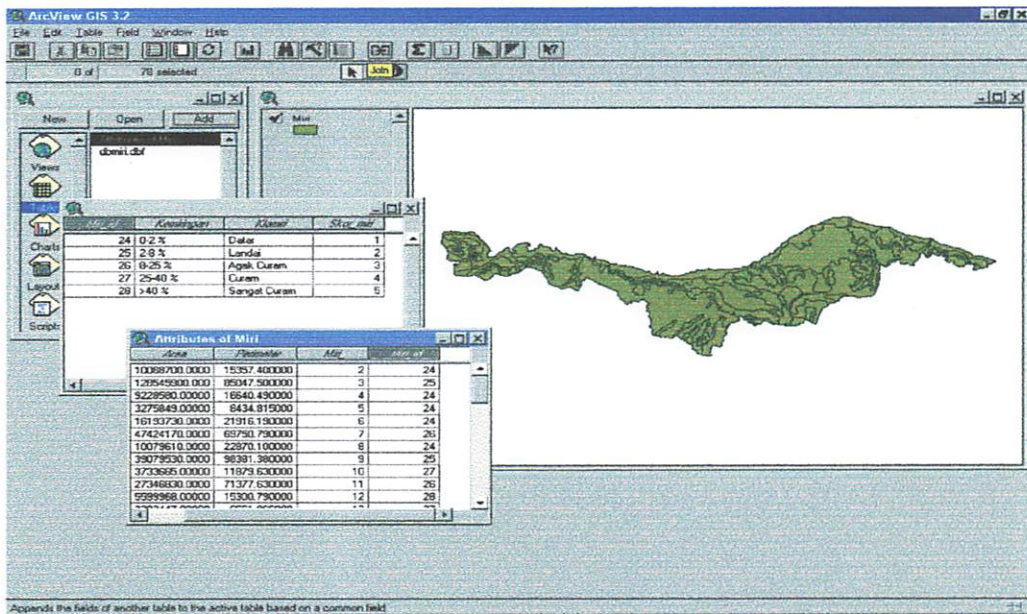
ArcView GIS 3.2

File Edit Table Field Window Help

0 of 70 selected

Join

New Open Add

dbmiri.dbf

Views

Tables

Charts

Layouts

Scripts

Miri

| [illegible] | Kemiringan | Klasel | Skor_mir |
|---|---|---|---|
| 24 | 0-2 % | Datar | 1 |
| 25 | 2-8 % | Landai | 2 |
| 26 | 8-25 % | Agak Curam | 3 |
| 27 | 25-40 % | Curam | 4 |
| 28 | >40 % | Sangat Curam | 5 |

Attributes of Miri

| Area | Perimeter | Miri | Miri_id |
|---|---|---|---|
| 10068700.0000 | 15357.400000 | 2 | 24 |
| 128545900.000 | 85047.500000 | 3 | 25 |
| 9228580.00000 | 16640.490000 | 4 | 24 |
| 3275849.00000 | 8434.815000 | 5 | 24 |
| 16193730.0000 | 21916.190000 | 6 | 24 |
| 47424170.0000 | 65750.790000 | 7 | 26 |
| 10079610.0000 | 22870.100000 | 8 | 24 |
| 39079530.0000 | 98381.380000 | 9 | 25 |
| 3733665.00000 | 11879.630000 | 10 | 27 |
| 27346830.0000 | 71377.630000 | 11 | 26 |
| 5599968.00000 | 15300.790000 | 12 | 28 |
| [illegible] | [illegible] | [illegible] | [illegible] |

Appends the fields of another table to the active table based on a common field